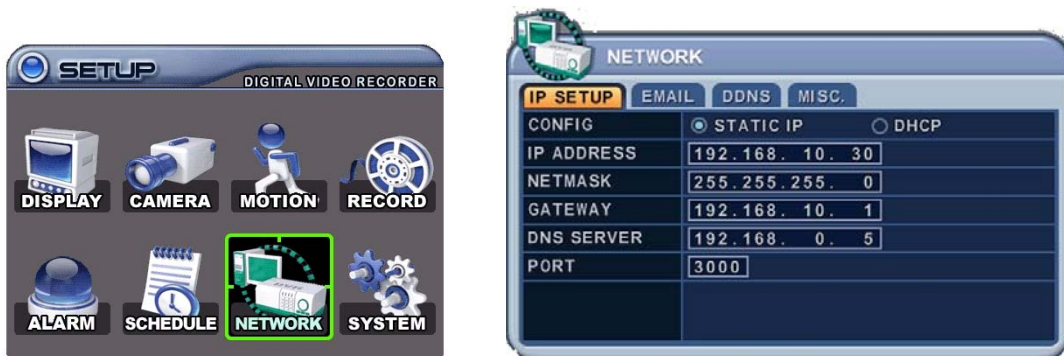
SETUP
DIGITAL VIDEO RECORDER

DISPLAY
CAMERA
MOTION
RECORD
ALARM
SCHEDULE
NETWORK
SYSTEM

NETWORK

IP SETUP
EMAIL
DDNS
MISC.

| CONFIG | STATIC IP   DHCP |
|---|---|
| IP ADDRESS | 192.168. 10. 30 |
| NETMASK | 255.255.255. 0 |
| GATEWAY | 192.168. 10. 1 |
| DNS SERVER | 192.168. 0. 5 |
| PORT | 3000 |